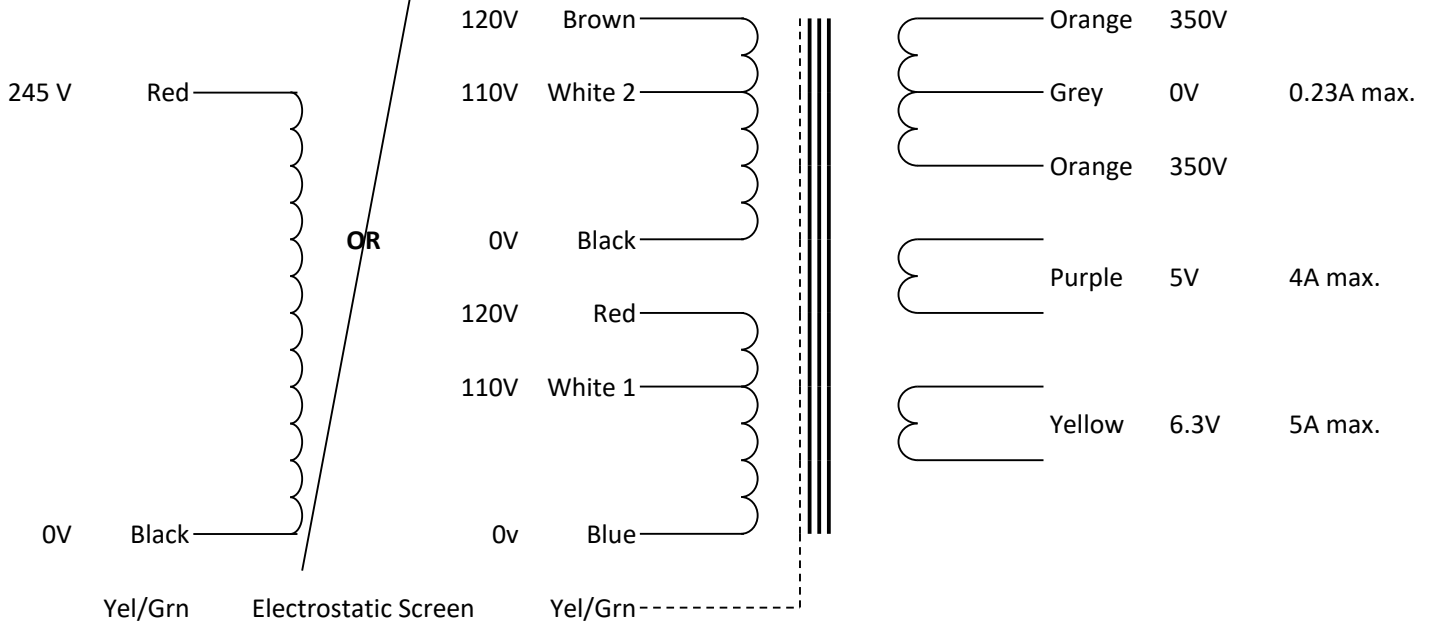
245 V Red

0V Black

OR

120V Brown

110V White 2

0V Black

120V Red

110V White 1

0v Blue

Orange 350V

Grey 0V 0.23A max.

Orange 350V

Purple 5V 4A max.

Yellow 6.3V 5A max.

Yel/Grn Electrostatic Screen Yel/Grn